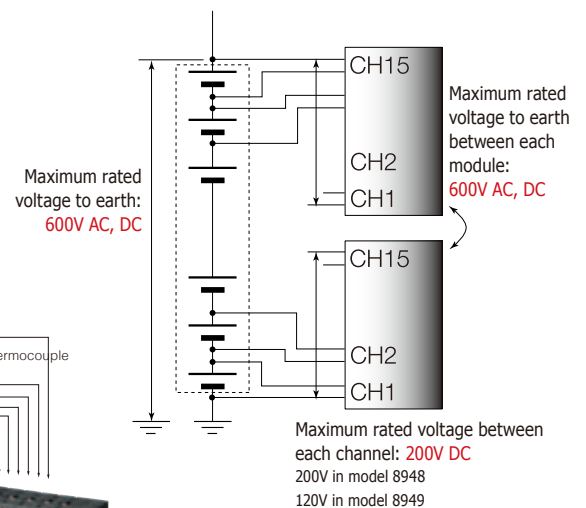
CH15

CH2

CH1

Maximum rated voltage to earth between each module: 600V AC, DC

Maximum rated voltage to earth: 600V AC, DC

CH15

CH2

CH1

ermocouple

Maximum rated voltage between each channel: 200V DC
200V in model 8948
120V in model 8949